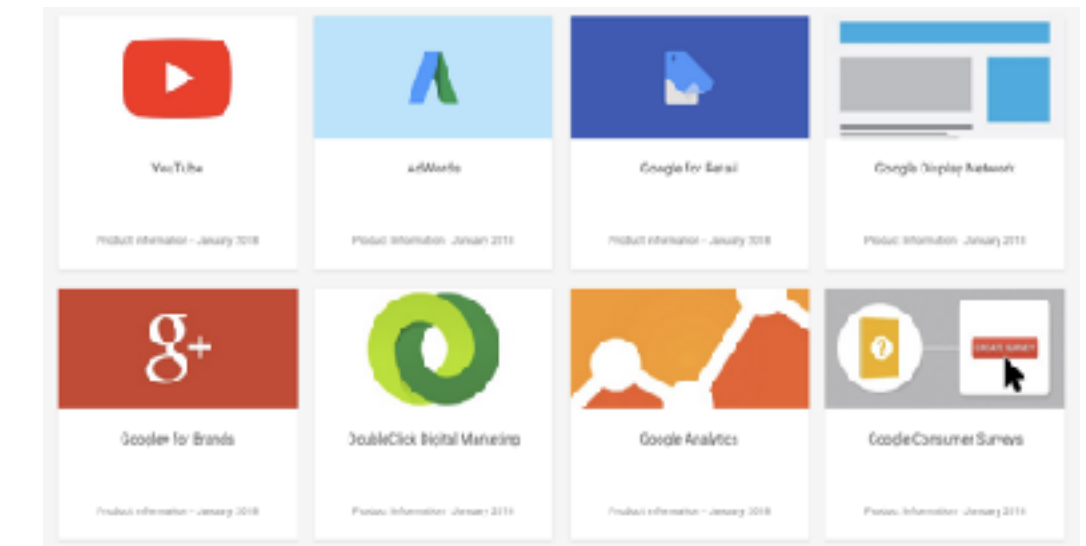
YouTube

Product Information - January 2016

AdWords

Product Information - January 2016

Google for Retail

Product Information - January 2016

Google Display Network

Product Information - January 2016

g+

Google+ for Brands

Product Information - January 2016

DoubleClick Digital Marketing

Product Information - January 2016

Google Analytics

Product Information - January 2016

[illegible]

Google Consumer Surveys

Product Information - January 2016